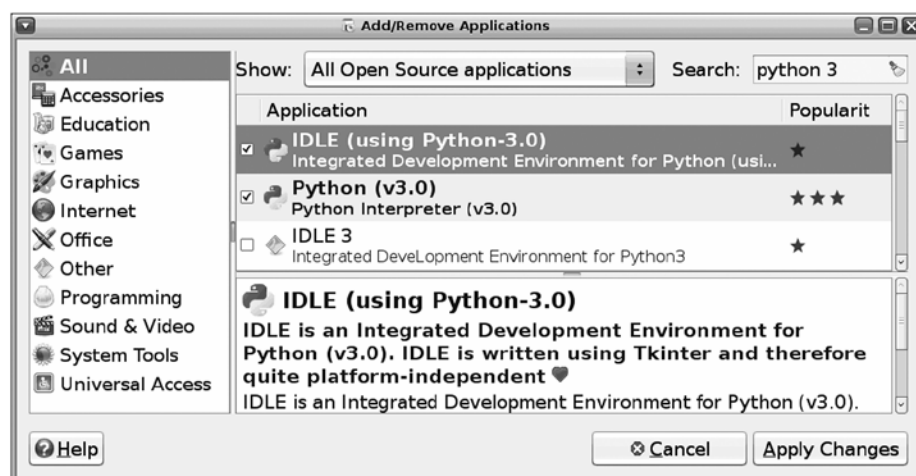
Add/Remove Applications

All
Accessories
Education
Games
Graphics
Internet
Office
Other
Programming
Sound & Video
System Tools
Universal Access

Show: All Open Source applications

Search: python 3

| Application | Popularit |
|---|---|
| IDLE (using Python-3.0) Integrated Development Environment for Python (usi... | ★ |
| Python (v3.0) Python Interpreter (v3.0) | ★★★ |
| IDLE 3 Integrated DeveLopment Environment for Python3 | ★ |

IDLE (using Python-3.0)

IDLE is an Integrated Development Environment for Python (v3.0). IDLE is written using Tkinter and therefore quite platform-independent

IDLE is an Integrated Development Environment for Python (v3.0).

Help

Cancel

Apply Changes